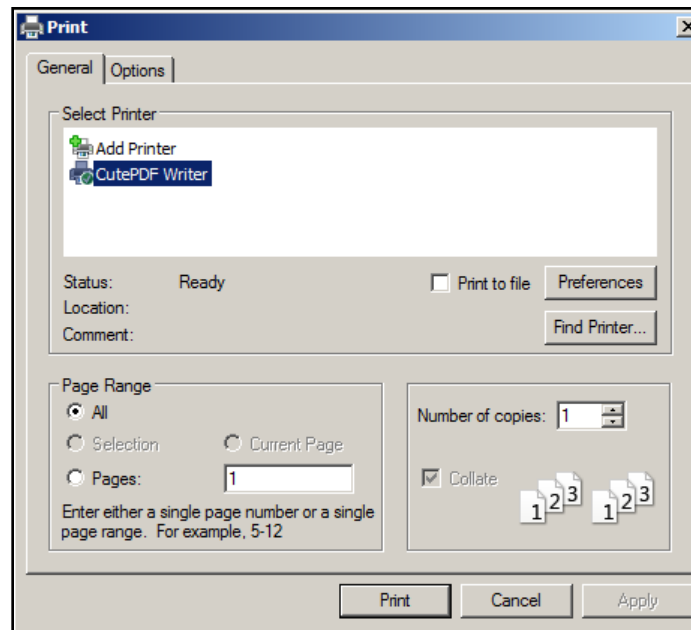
Print

General Options

Select Printer

Add Printer
CutePDF Writer

Status: Ready
Location:
Comment:

Print to file

Preferences

Find Printer...

Page Range

All

Selection

Current Page

Pages: 1

Enter either a single page number or a single page range. For example, 5-12

Number of copies: 1

Collate

1 2 3 1 2 3

Print Cancel Apply